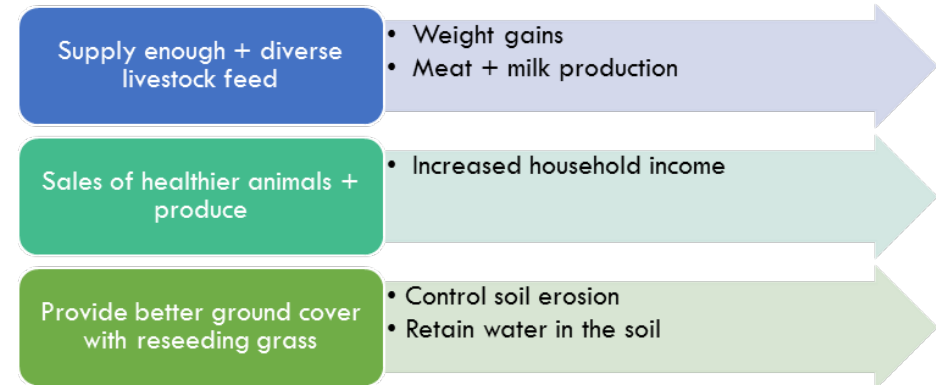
Supply enough + diverse livestock feed

• Weight gains
• Meat + milk production

Sales of healthier animals + produce

• Increased household income

Provide better ground cover with reseeding grass

• Control soil erosion
• Retain water in the soil